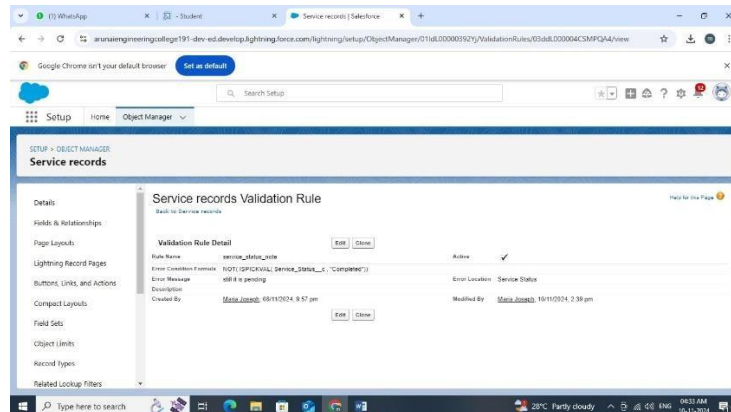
(1) WhatsApp
- Student
Service records | Salesforce
arunaiengineeringcollege191-dev-ed.develop.lightning.force.com/lightning/setup/ObjectManager/01IdL00000392Yj/ValidationRules/03ddL000004CSMPQA4/view
Google Chrome isn't your default browser
Set as default
Search Setup
Setup
Home
Object Manager
SETUP > OBJECT MANAGER
Service records
Details
Fields & Relationships
Page Layouts
Lightning Record Pages
Buttons, Links, and Actions
Compact Layouts
Field Sets
Object Limits
Record Types
Related Lookup Filters
Service records Validation Rule
Back to Service records
Help for this Page
Validation Rule Detail
Edit
Clone
| Rule Name | service_status_note | Active | ✓ |
|---|---|---|---|
| Error Condition Formula | NOT( ISPICKVAL( Service_Status__c , "Completed")) | | |
| Error Message | still it is pending | Error Location | Service Status |
| Description | | | |
| Created By | Maria Joseph, 08/11/2024, 9:57 pm | Modified By | Maria Joseph, 10/11/2024, 2:38 pm |
Edit
Clone
Type here to search
28°C Partly cloudy
ENG
08:33 AM
10-11-2024